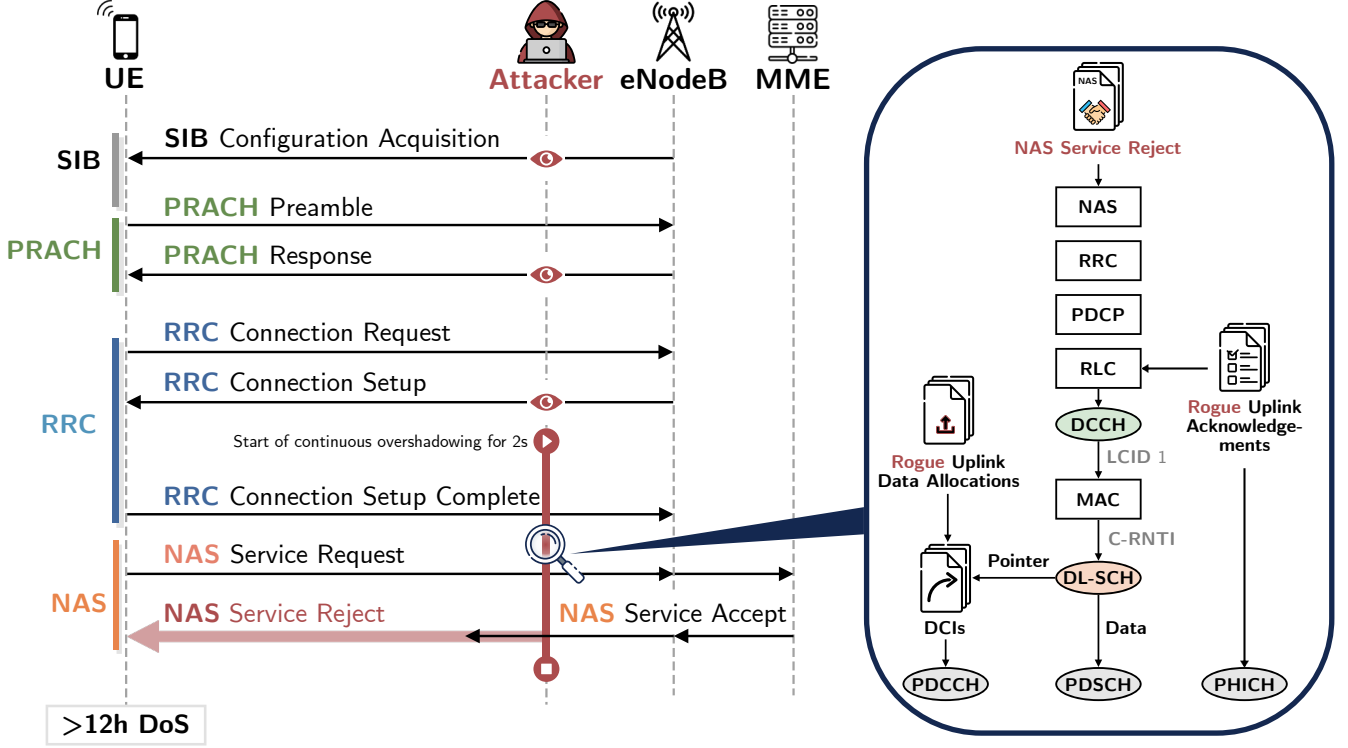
UE
Attacker
eNodeB
MME

SIB
SIB Configuration Acquisition
PRACH
PRACH Preamble
PRACH Response
RRC
RRC Connection Request
RRC Connection Setup
Start of continuous overshadowing for 2s
RRC Connection Setup Complete
NAS
NAS Service Request
NAS Service Reject
NAS Service Accept
>12h DoS

NAS
NAS Service Reject
NAS
RRC
PDCP
RLC
Rogue Uplink Acknowledgements
DCCH
LCID 1
Rogue Uplink Data Allocations
MAC
C-RNTI
Pointer
DL-SCH
DCIs
Data
PDCCH
PDSCH
PHICH